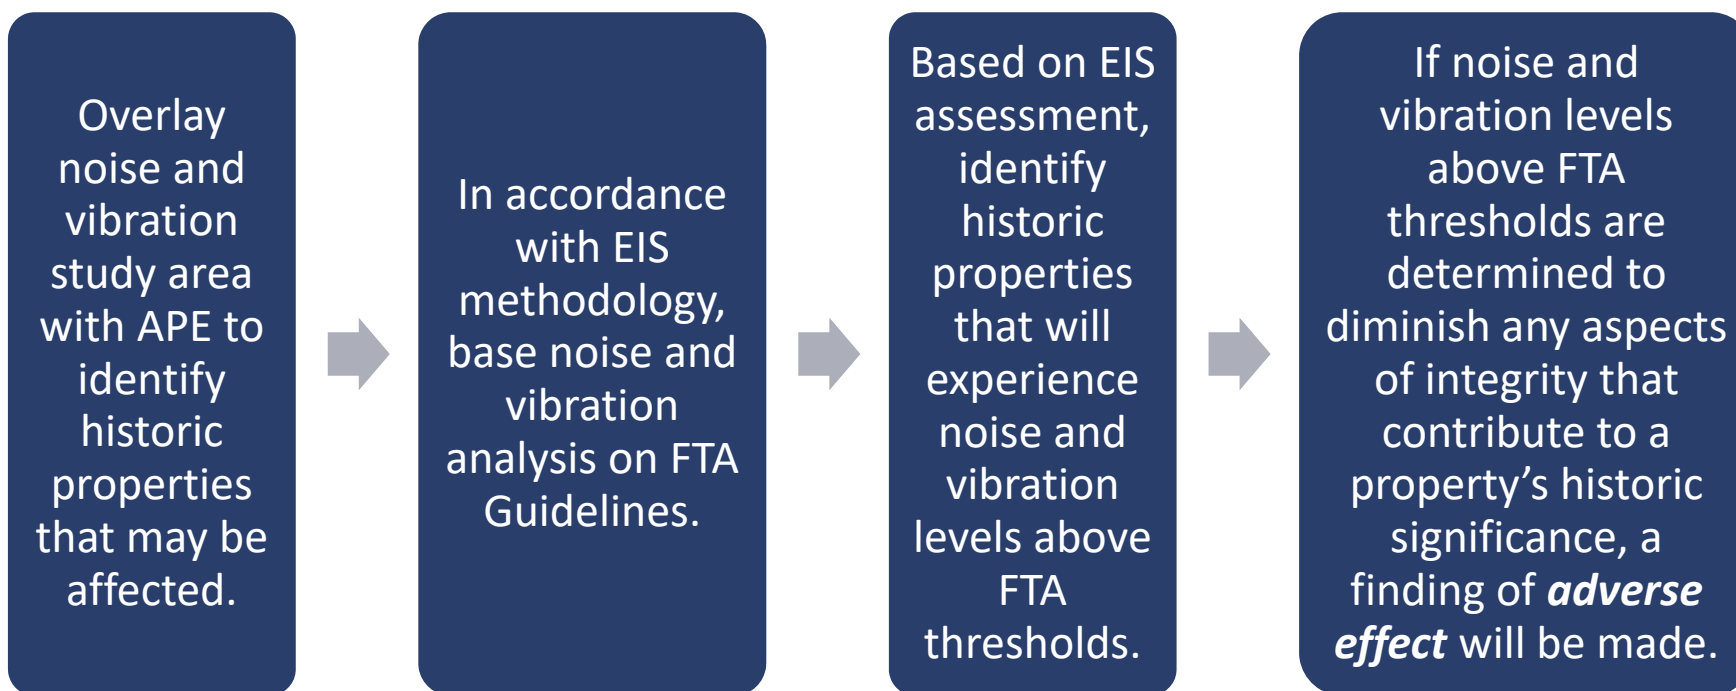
Overlay noise and vibration study area with APE to identify historic properties that may be affected.

In accordance with EIS methodology, base noise and vibration analysis on FTA Guidelines.

Based on EIS assessment, identify historic properties that will experience noise and vibration levels above FTA thresholds.

If noise and vibration levels above FTA thresholds are determined to diminish any aspects of integrity that contribute to a property's historic significance, a finding of ***adverse effect*** will be made.